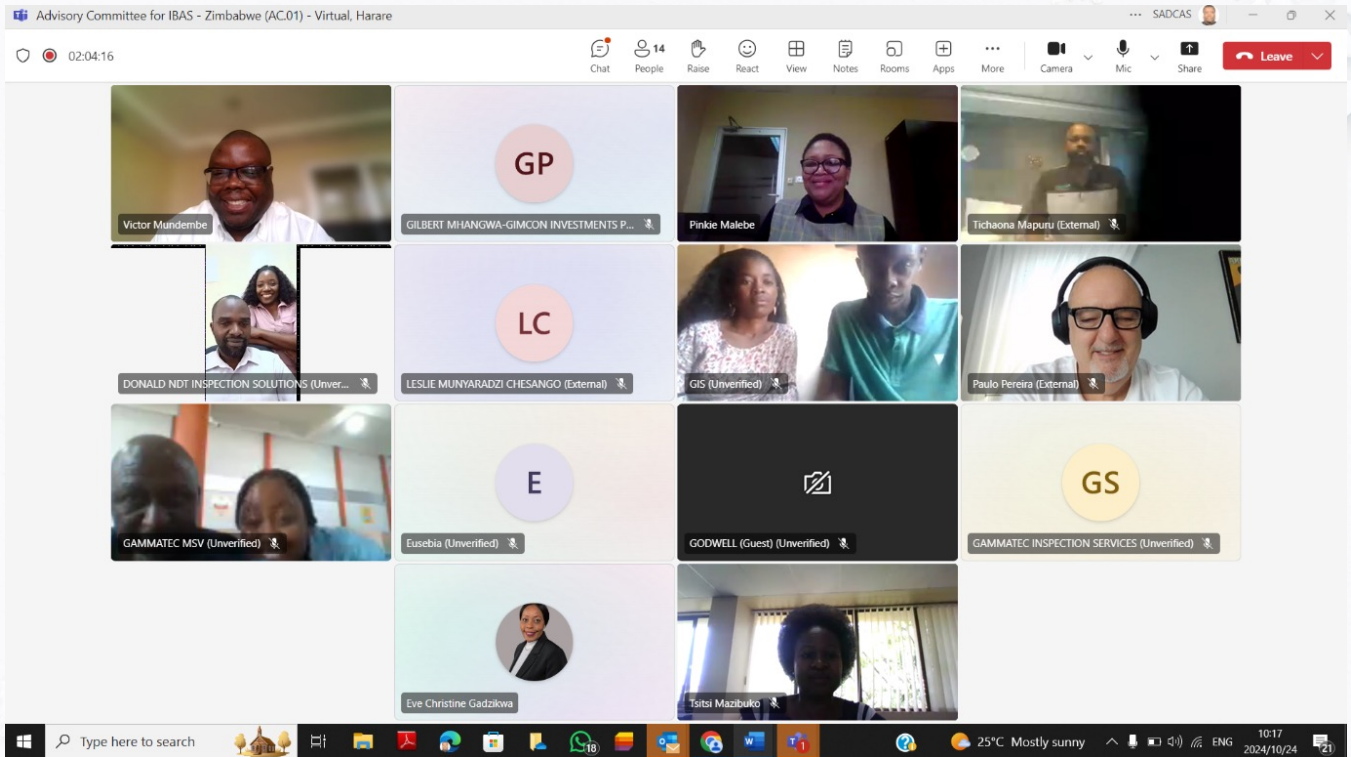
Advisory Committee for IBAS - Zimbabwe (AC.01) - Virtual, Harare

··· SADCAS

02:04:16

Chat

14
People

Raise

React

View

Notes

Rooms

Apps

More

Camera

Mic

Share

Leave

Victor Mundembe

GP

GILBERT MHANGWA-GIMCON INVESTMENTS P...

Pinkie Malebe

Tichaona Mapuru (External)

DONALD NDT INSPECTION SOLUTIONS (Unver...

LC

LESLIE MUNYARADZI CHESANGO (External)

GIS (Unverified)

Paulo Pereira (External)

GAMMATEC MSV (Unverified)

E

Eusebia (Unverified)

GODWELL (Guest) (Unverified)

GS

GAMMATEC INSPECTION SERVICES (Unverified)

Eve Christine Gadzikwa

Tsitsi Mazibuko

Type here to search

18

1

25°C Mostly sunny

ENG

10:17
2024/10/24

21